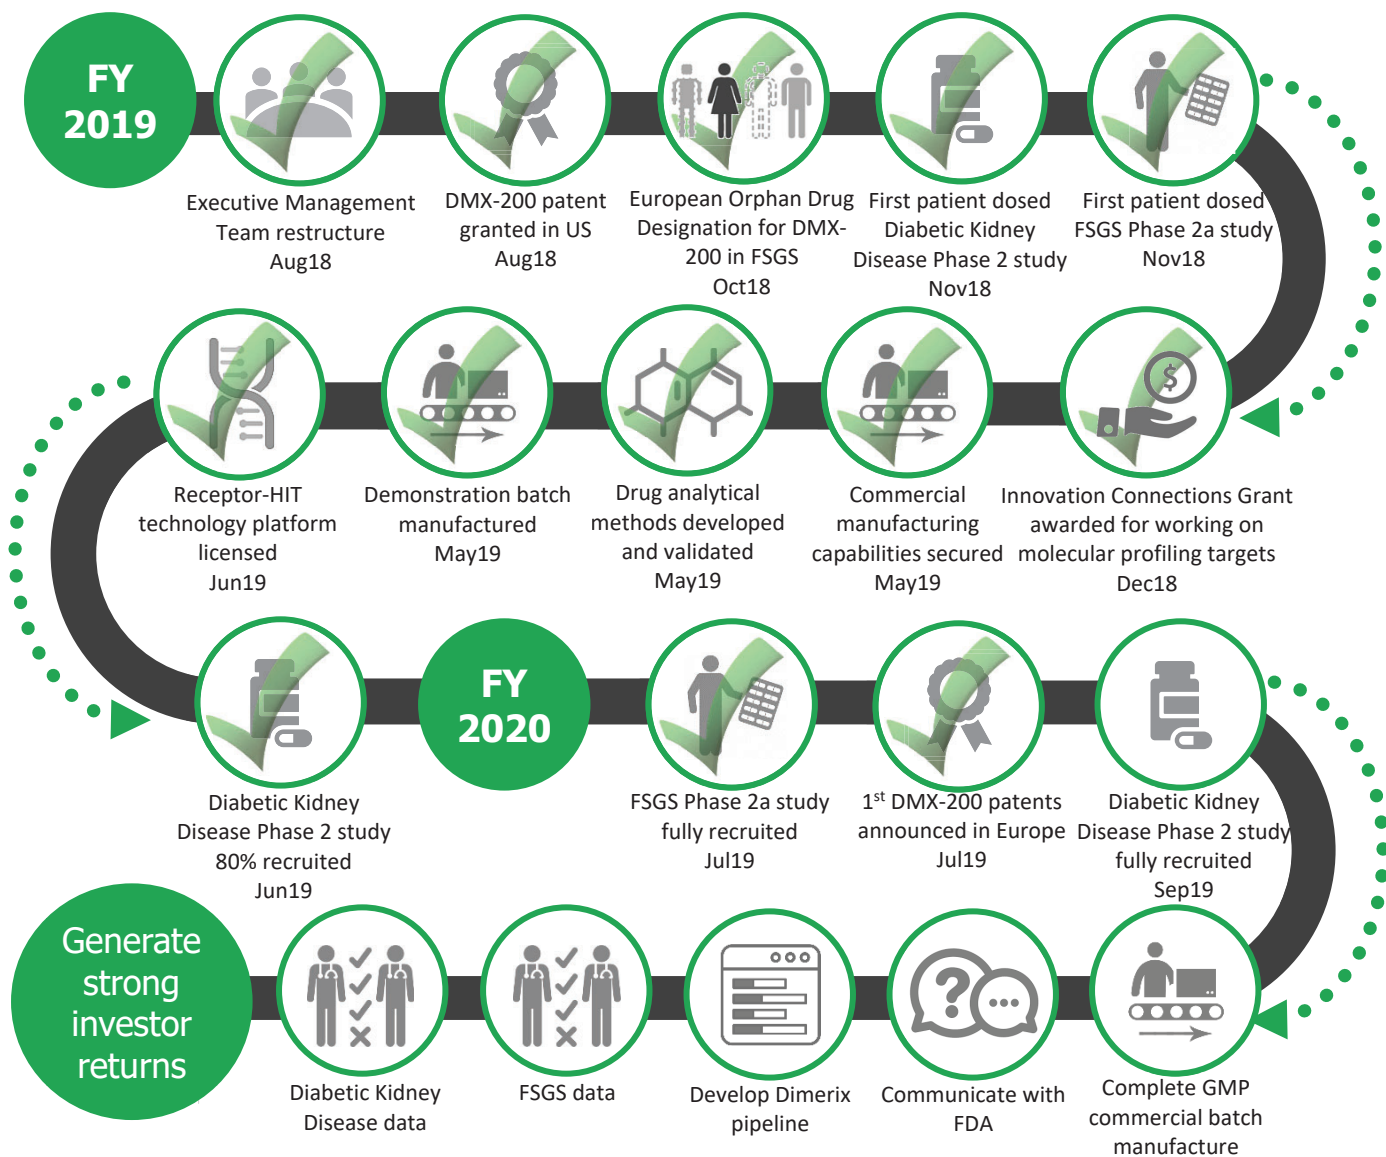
FY 2019

Executive Management Team restructure Aug18

DMX-200 patent granted in US Aug18

European Orphan Drug Designation for DMX-200 in FSGS Oct18

First patient dosed Diabetic Kidney Disease Phase 2 study Nov18

First patient dosed FSGS Phase 2a study Nov18

Innovation Connections Grant awarded for working on molecular profiling targets Dec18

Commercial manufacturing capabilities secured May19

Drug analytical methods developed and validated May19

Demonstration batch manufactured May19

Receptor-HIT technology platform licensed Jun19

Diabetic Kidney Disease Phase 2 study 80% recruited Jun19

FY 2020

FSGS Phase 2a study fully recruited Jul19

1$^{st}$ DMX-200 patents announced in Europe Jul19

Diabetic Kidney Disease Phase 2 study fully recruited Sep19

Complete GMP commercial batch manufacture

Communicate with FDA

Develop Dimerix pipeline

FSGS data

Diabetic Kidney Disease data

Generate strong investor returns